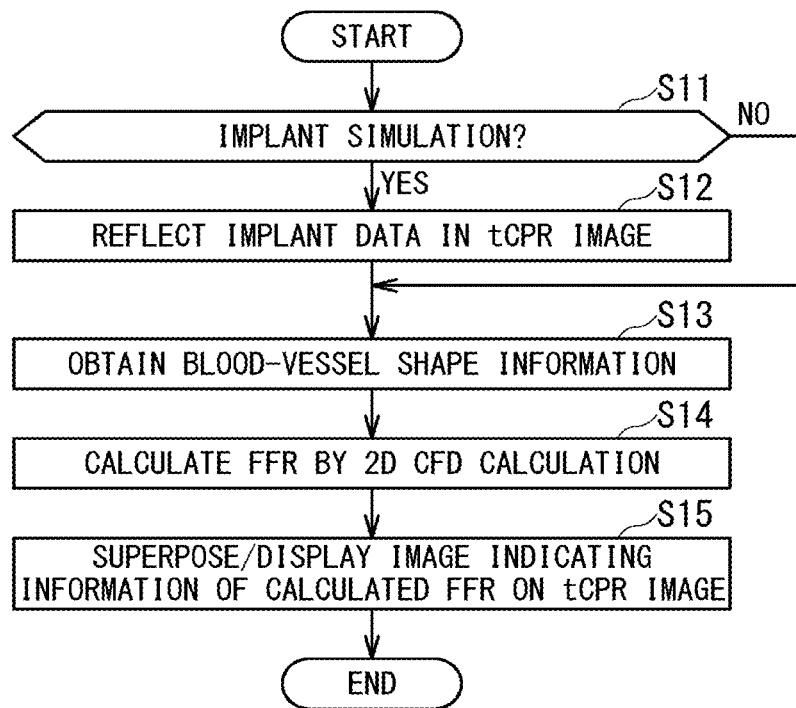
START

S11

IMPLANT SIMULATION?

NO

YES

S12

REFLECT IMPLANT DATA IN tCPR IMAGE

S13

OBTAIN BLOOD-VESSEL SHAPE INFORMATION

S14

CALCULATE FFR BY 2D CFD CALCULATION

S15

SUPERPOSE/DISPLAY IMAGE INDICATING INFORMATION OF CALCULATED FFR ON tCPR IMAGE

END